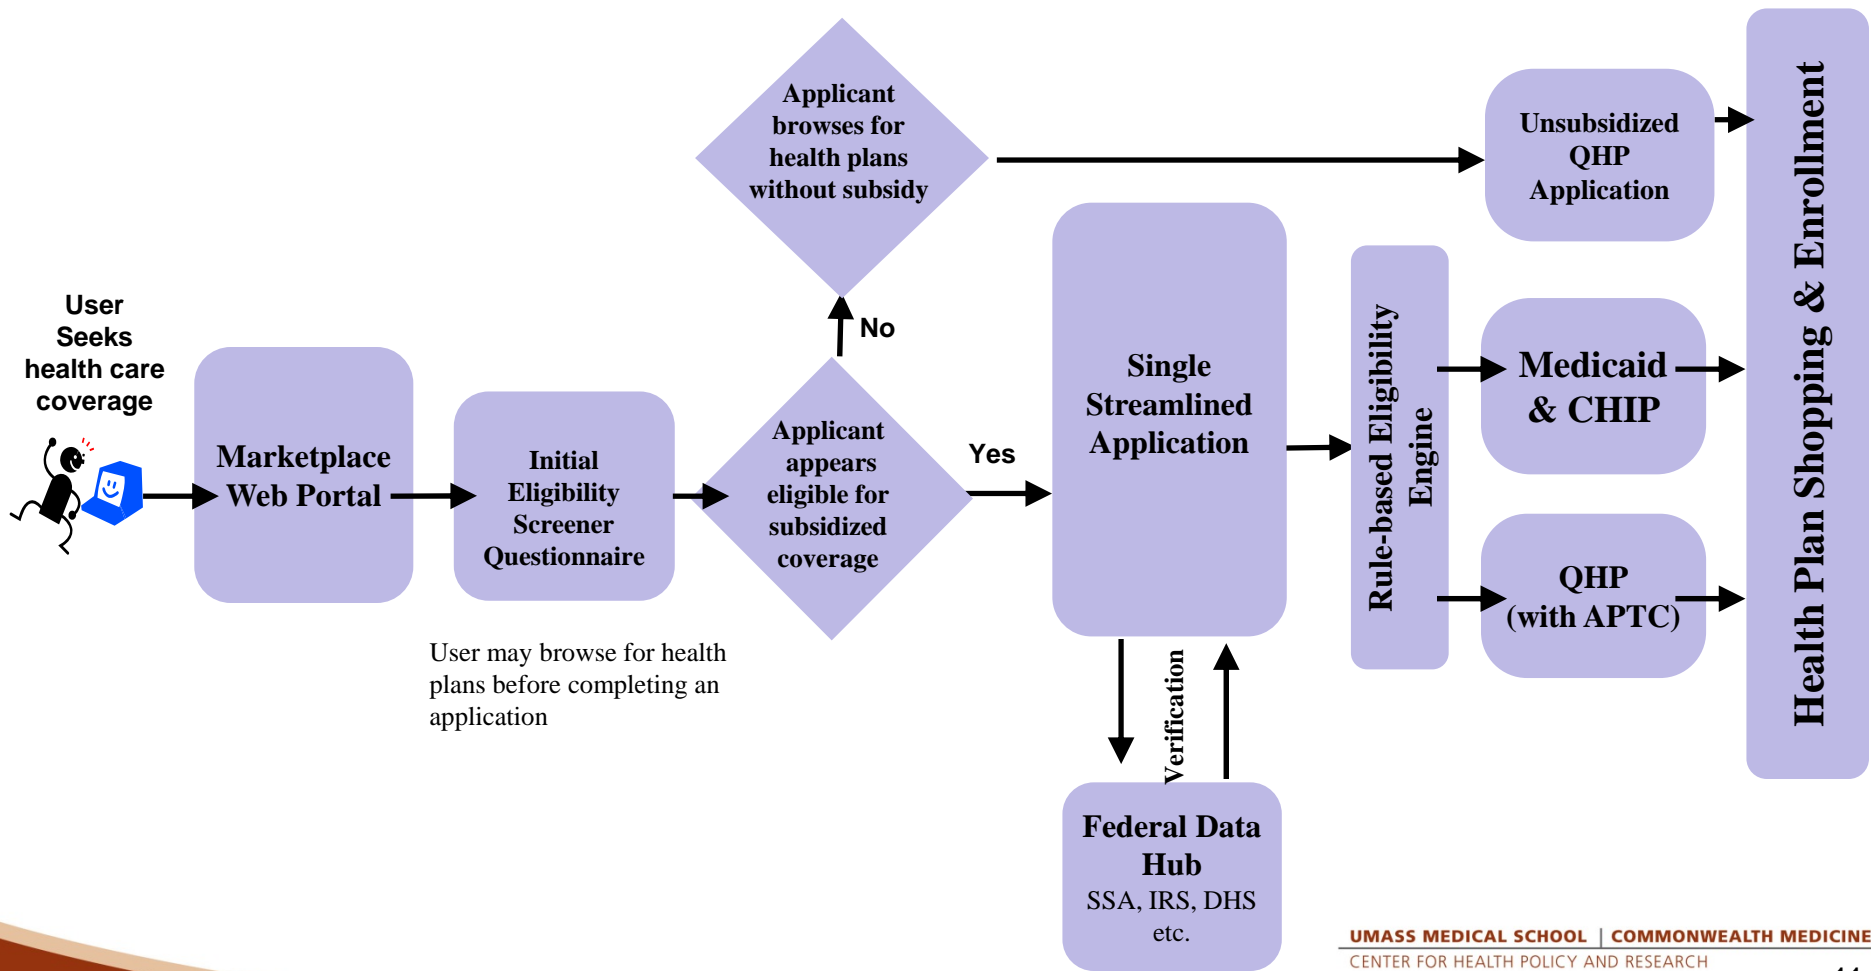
User Seeks health care coverage

Marketplace Web Portal

Initial Eligibility Screener Questionnaire

User may browse for health plans before completing an application

Applicant appears eligible for subsidized coverage

No

Applicant browses for health plans without subsidy

Yes

Single Streamlined Application

Verification

Federal Data Hub
SSA, IRS, DHS etc.

Rule-based Eligibility Engine

Unsubsidized QHP Application

Medicaid & CHIP

QHP (with APTC)

Health Plan Shopping & Enrollment

UMASS MEDICAL SCHOOL | COMMONWEALTH MEDICINE
CENTER FOR HEALTH POLICY AND RESEARCH